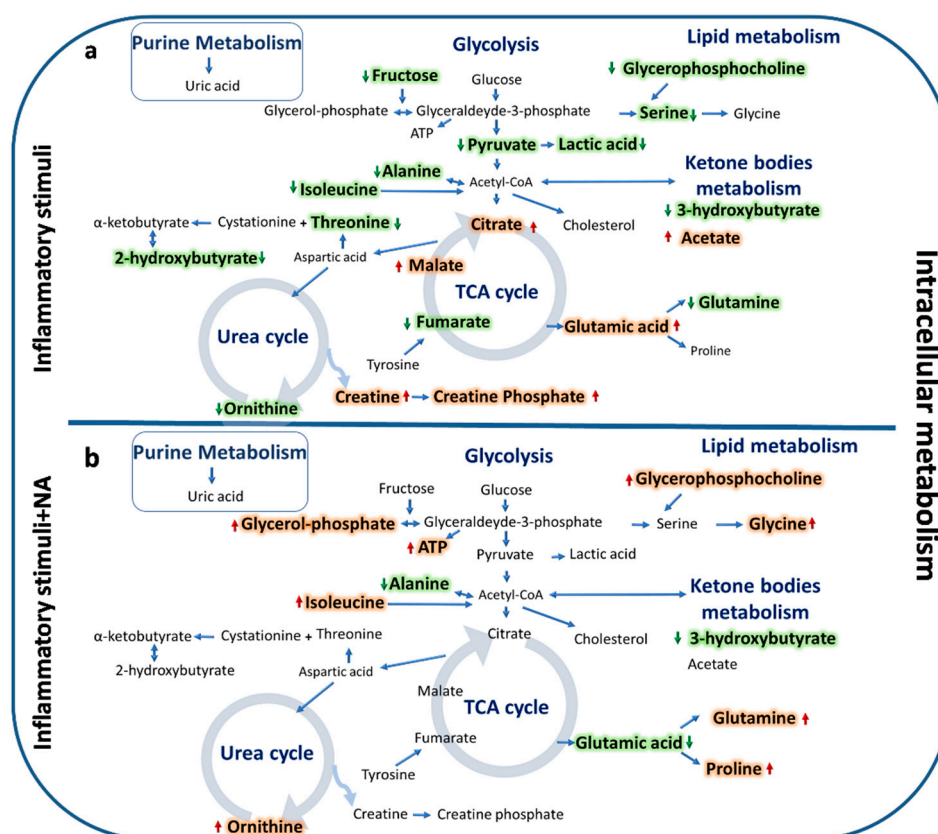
a

Inflammatory stimuli

Purine Metabolism
Uric acid

Glycolysis

Lipid metabolism

Fructose
Glucose
Glycerophosphocholine
Glycerol-phosphate
Glyceraldeyde-3-phosphate
Serine
Glycine
ATP
Pyruvate
Lactic acid
Alanine
Ketone bodies metabolism
Isoleucine
Acetyl-CoA
α-ketobutyrate
Cystationine + Threonine
Citrate
Cholesterol
3-hydroxybutyrate
Acetate
2-hydroxybutyrate
Aspartic acid
Malate
TCA cycle
Glutamine
Urea cycle
Fumarate
Glutamic acid
Proline
Tyrosine
Ornithine
Creatine
Creatine Phosphate

Intracellular metabolism

b

Inflammatory stimuli+NA

Purine Metabolism
Uric acid

Glycolysis

Lipid metabolism

Fructose
Glucose
Glycerophosphocholine
Glycerol-phosphate
Glyceraldeyde-3-phosphate
Serine
Glycine
ATP
Pyruvate
Lactic acid
Alanine
Ketone bodies metabolism
Isoleucine
Acetyl-CoA
α-ketobutyrate
Cystationine + Threonine
Citrate
Cholesterol
3-hydroxybutyrate
2-hydroxybutyrate
Acetate
Aspartic acid
Malate
TCA cycle
Glutamine
Urea cycle
Fumarate
Glutamic acid
Proline
Tyrosine
Creatine
Creatine phosphate
Ornithine